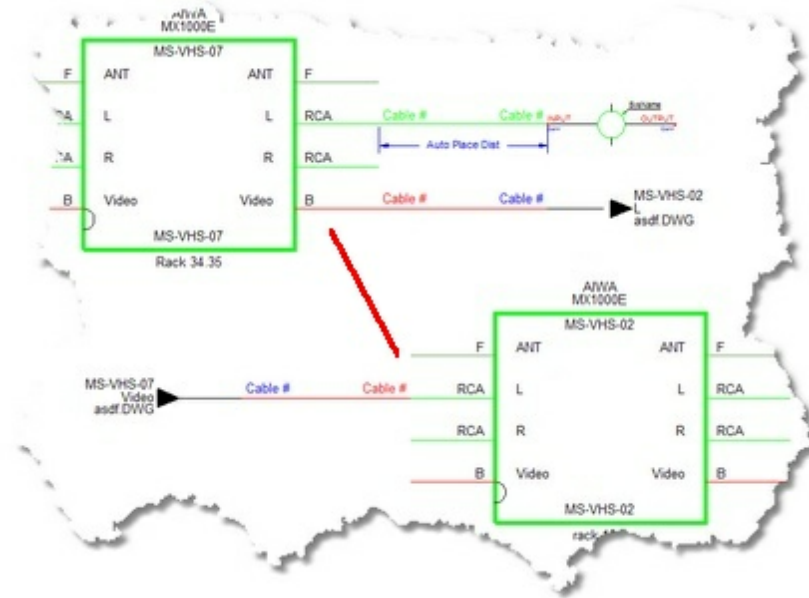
AIWA
MX1000E
MS-VHS-07
F ANT ANT F
RCA L L RCA Cable # Cable # INPUT duplane OUTPUT
Auto Place Dist
RCA R R RCA
B Video Video B Cable # Cable # MS-VHS-02 L asdf.DWG
MS-VHS-07
Rack 34.35

AIWA
MX1000E
MS-VHS-02
F ANT ANT F
MS-VHS-07 Video asdf.DWG Cable # Cable # RCA L L RCA
RCA R R RCA
B Video Video B
MS-VHS-02
rack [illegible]